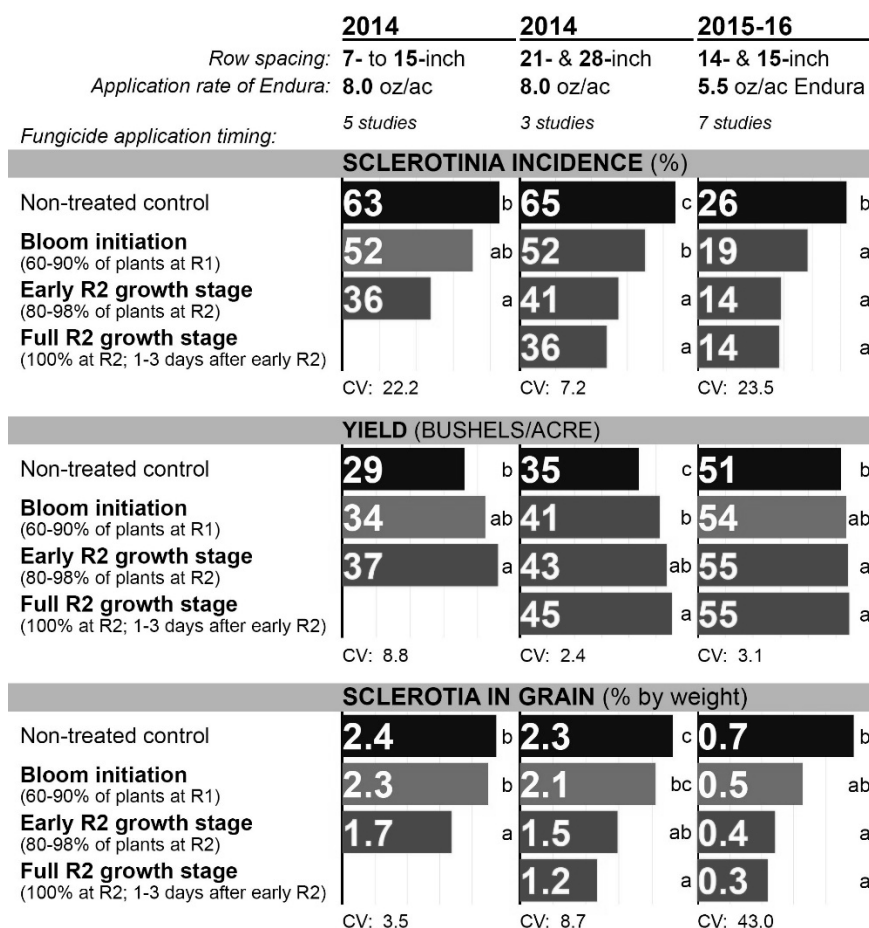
| | 2014 | 2014 | 2015-16 |
|---|---|---|---|
| *Row spacing:* | 7- to 15-inch | 21- & 28-inch | 14- & 15-inch |
| *Application rate of Endura:* | 8.0 oz/ac | 8.0 oz/ac | 5.5 oz/ac Endura |
| *Fungicide application timing:* | *5 studies* | *3 studies* | *7 studies* |

**SCLEROTINIA INCIDENCE** (%)

| | | | |
|---|---|---|---|
| Non-treated control | 63 b | 65 c | 26 b |
| **Bloom initiation** (60-90% of plants at R1) | 52 ab | 52 b | 19 a |
| **Early R2 growth stage** (80-98% of plants at R2) | 36 a | 41 a | 14 a |
| **Full R2 growth stage** (100% at R2; 1-3 days after early R2) | | 36 a | 14 a |
| | CV: 22.2 | CV: 7.2 | CV: 23.5 |

**YIELD** (BUSHELS/ACRE)

| | | | |
|---|---|---|---|
| Non-treated control | 29 b | 35 c | 51 b |
| **Bloom initiation** (60-90% of plants at R1) | 34 ab | 41 b | 54 ab |
| **Early R2 growth stage** (80-98% of plants at R2) | 37 a | 43 ab | 55 a |
| **Full R2 growth stage** (100% at R2; 1-3 days after early R2) | | 45 a | 55 a |
| | CV: 8.8 | CV: 2.4 | CV: 3.1 |

**SCLEROTIA IN GRAIN** (% by weight)

| | | | |
|---|---|---|---|
| Non-treated control | 2.4 b | 2.3 c | 0.7 b |
| **Bloom initiation** (60-90% of plants at R1) | 2.3 b | 2.1 bc | 0.5 ab |
| **Early R2 growth stage** (80-98% of plants at R2) | 1.7 a | 1.5 ab | 0.4 a |
| **Full R2 growth stage** (100% at R2; 1-3 days after early R2) | | 1.2 a | 0.3 a |
| | CV: 3.5 | CV: 8.7 | CV: 43.0 |